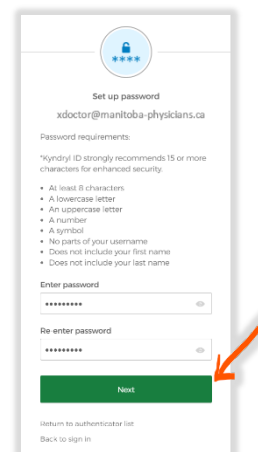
****

Set up password

xdoctor@manitoba-physicians.ca

Password requirements:

*Kyndryl ID strongly recommends 15 or more characters for enhanced security.

- At least 8 characters
- A lowercase letter
- An uppercase letter
- A number
- A symbol
- No parts of your username
- Does not include your first name
- Does not include your last name

Enter password

••••••••••

Re enter password

••••••••••

Next

Return to authenticator list

Back to sign in